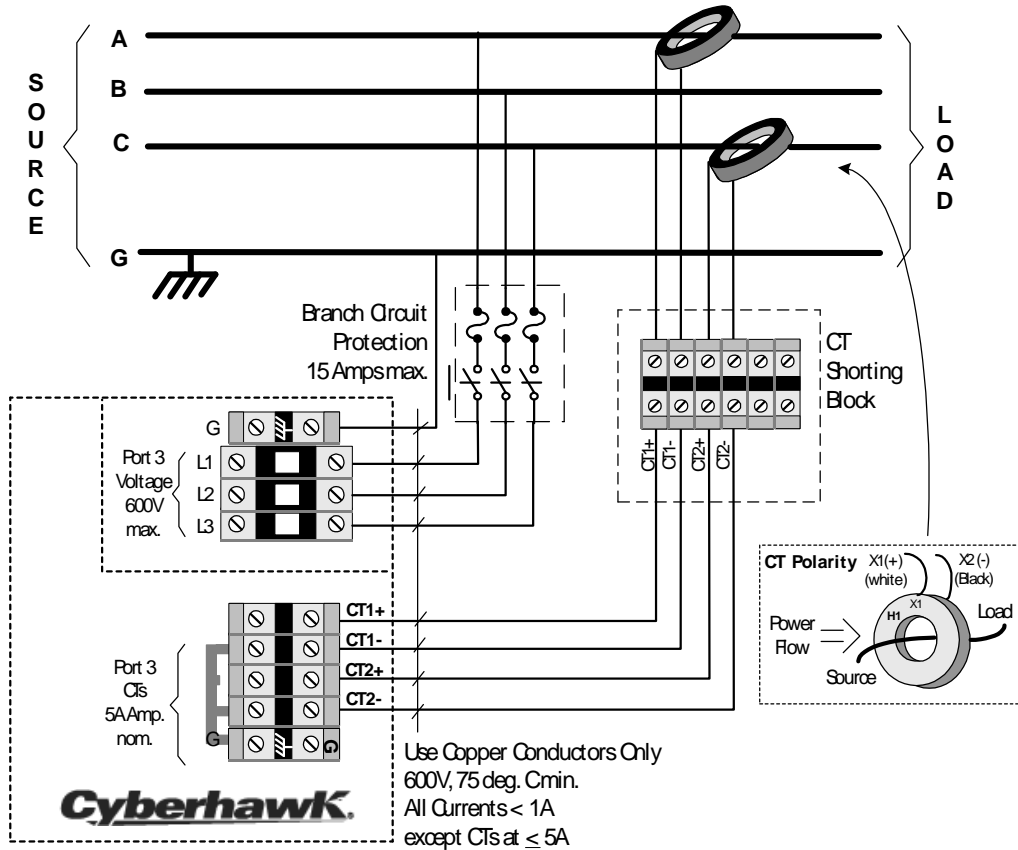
SOURCE

A

B

C

G

LOAD

Branch Circuit Protection 15 Amps max.

CT Shorting Block

G

Port 3 Voltage 600V max.

L1

L2

L3

CT1+
CT1-
CT2+
CT2-

CT Polarity

X1(+) (white)

X2 (-) (Black)

H1

X1

Power Flow

Load

Source

CT1+

CT1-

CT2+

CT2-

Port 3 CTs 5A Amp. nom.

G

G

Use Copper Conductors Only 600V, 75 deg. C min. All Currents < 1A except CTs at $\leq$ 5A

Cyberhawk.